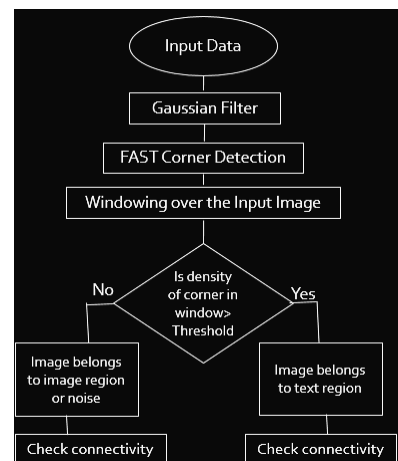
Input Data

Gaussian Filter

FAST Corner Detection

Windowing over the Input Image

Is density of corner in window> Threshold

No

Yes

Image belongs to image region or noise

Image belongs to text region

Check connectivity

Check connectivity